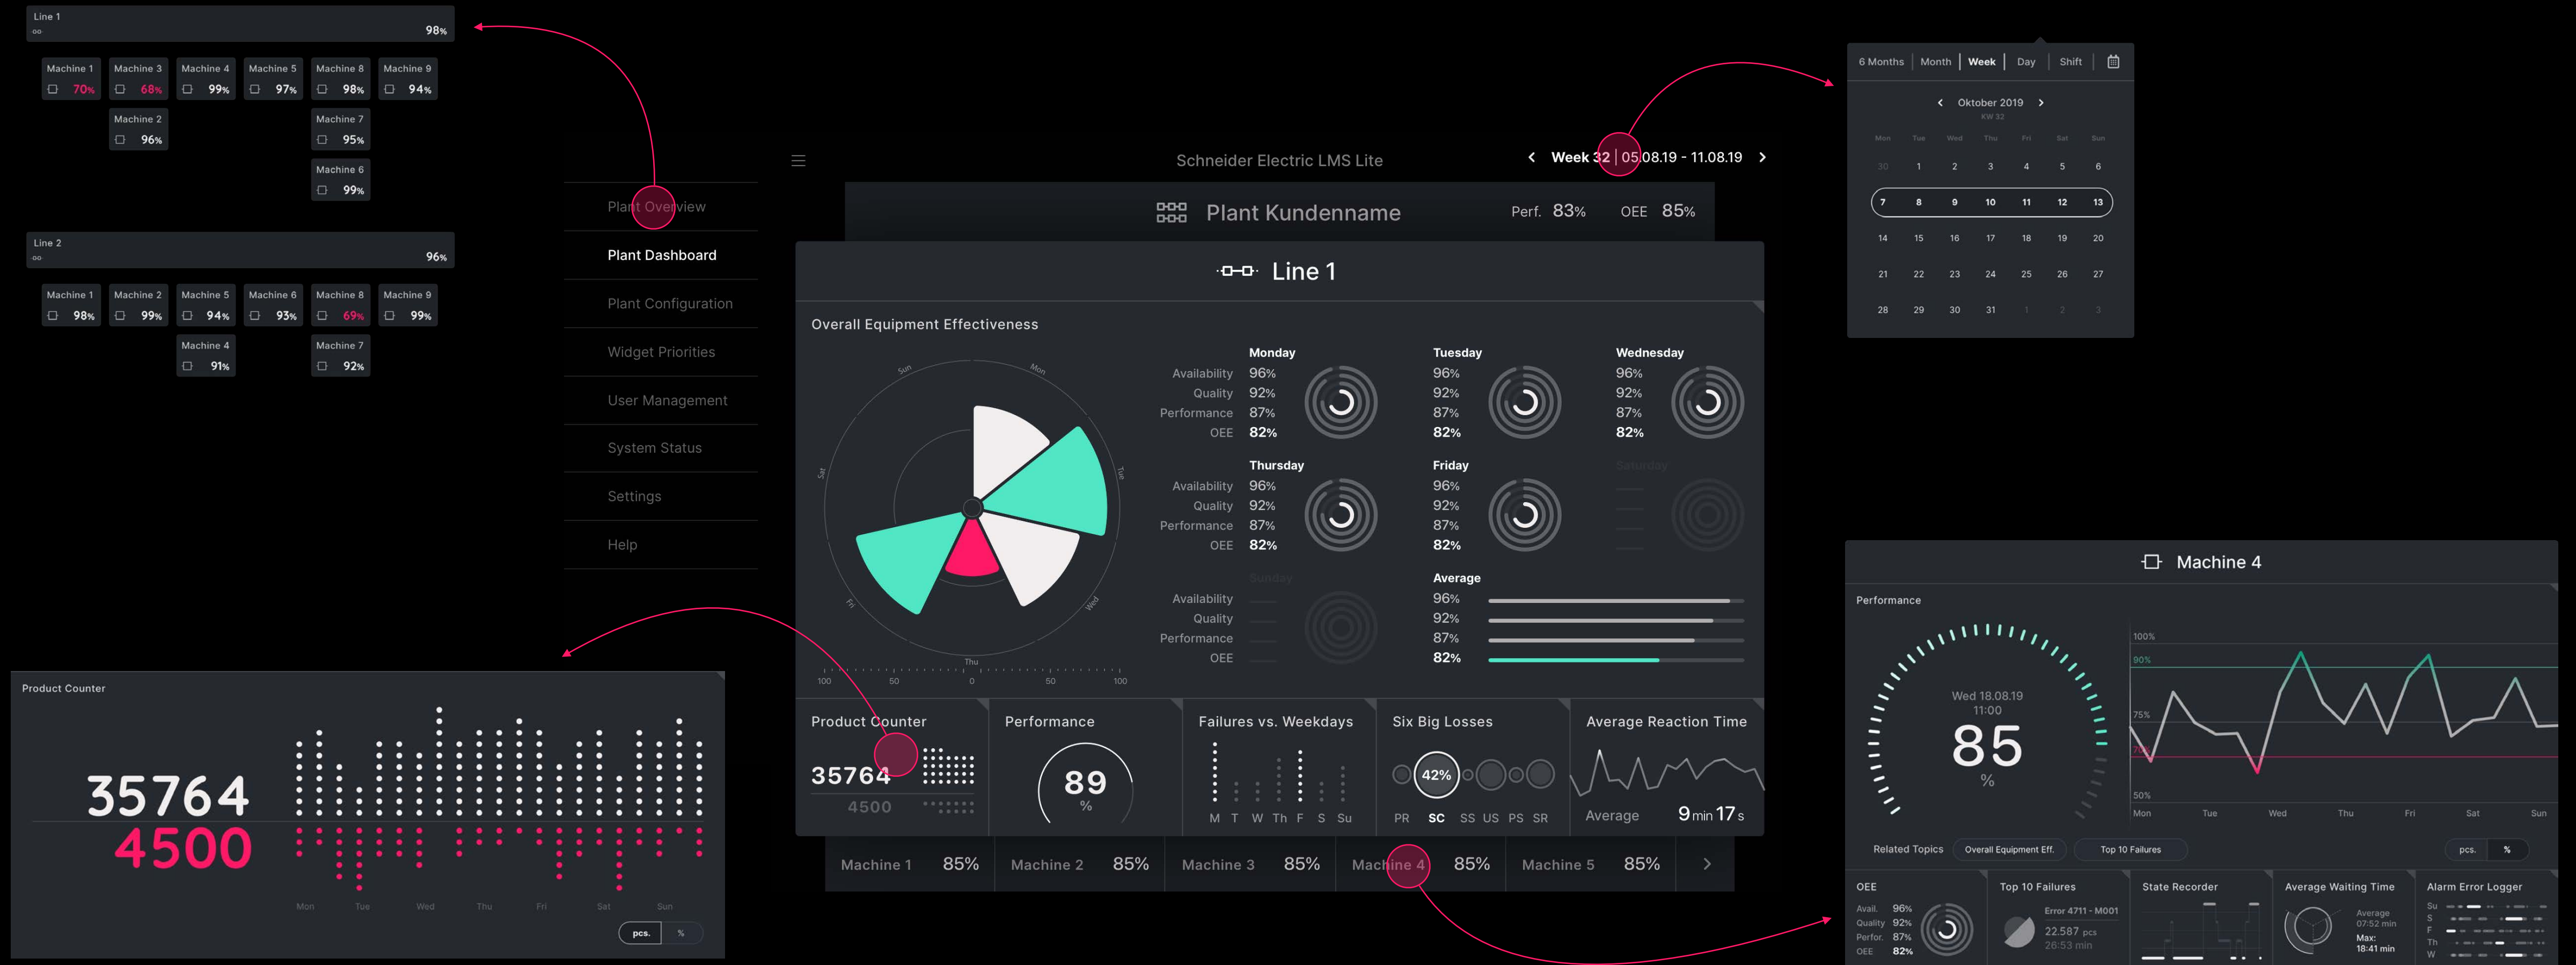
Line 1
98%

Machine 1 70%
Machine 3 68%
Machine 4 99%
Machine 5 97%
Machine 8 98%
Machine 9 94%
Machine 2 96%
Machine 7 95%
Machine 6 99%

Line 2
96%

Machine 1 98%
Machine 2 99%
Machine 5 94%
Machine 6 93%
Machine 8 69%
Machine 9 99%
Machine 4 91%
Machine 7 92%

Plant Overview
Plant Dashboard
Plant Configuration
Widget Priorities
User Management
System Status
Settings
Help

Schneider Electric LMS Lite
Week 32 | 05.08.19 - 11.08.19

Plant Kundenname
Perf. 83% OEE 85%

Line 1

Overall Equipment Effectiveness

Sun Mon Tue Wed Thu Fri Sat
100 50 0 50 100

| | Monday | Tuesday | Wednesday |
|---|---|---|---|
| Availability | 96% | 96% | 96% |
| Quality | 92% | 92% | 92% |
| Performance | 87% | 87% | 87% |
| OEE | 82% | 82% | 82% |

| | Thursday | Friday | Saturday |
|---|---|---|---|
| Availability | 96% | 96% | |
| Quality | 92% | 92% | |
| Performance | 87% | 87% | |
| OEE | 82% | 82% | |

| | Sunday | Average |
|---|---|---|
| Availability | | 96% |
| Quality | | 92% |
| Performance | | 87% |
| OEE | | 82% |

Product Counter
35764
4500

Performance
89
%

Failures vs. Weekdays
M T W Th F S Su

Six Big Losses
42%
PR SC SS US PS SR

Average Reaction Time
Average 9 min 17 s

Machine 1 85%
Machine 2 85%
Machine 3 85%
Machine 4 85%
Machine 5 85%

6 Months Month Week Day Shift
Oktober 2019
KW 32
Mon Tue Wed Thu Fri Sat Sun
30 1 2 3 4 5 6
7 8 9 10 11 12 13
14 15 16 17 18 19 20
21 22 23 24 25 26 27
28 29 30 31 1 2 3

Product Counter
35764
4500
Mon Tue Wed Thu Fri Sat Sun
pcs. %

Machine 4
Performance
Wed 18.08.19
11:00
85
%
100%
90%
75%
50%
Mon Tue Wed Thu Fri Sat Sun
Related Topics Overall Equipment Eff. Top 10 Failures pcs. %

OEE
Avail. 96%
Quality 92%
Perfor. 87%
OEE 82%

Top 10 Failures
Error 4711 - M001
22.587 pcs
26:53 min

State Recorder

Average Waiting Time
Average
07:52 min
Max:
18:41 min

Alarm Error Logger
Su
S
F
Th
W